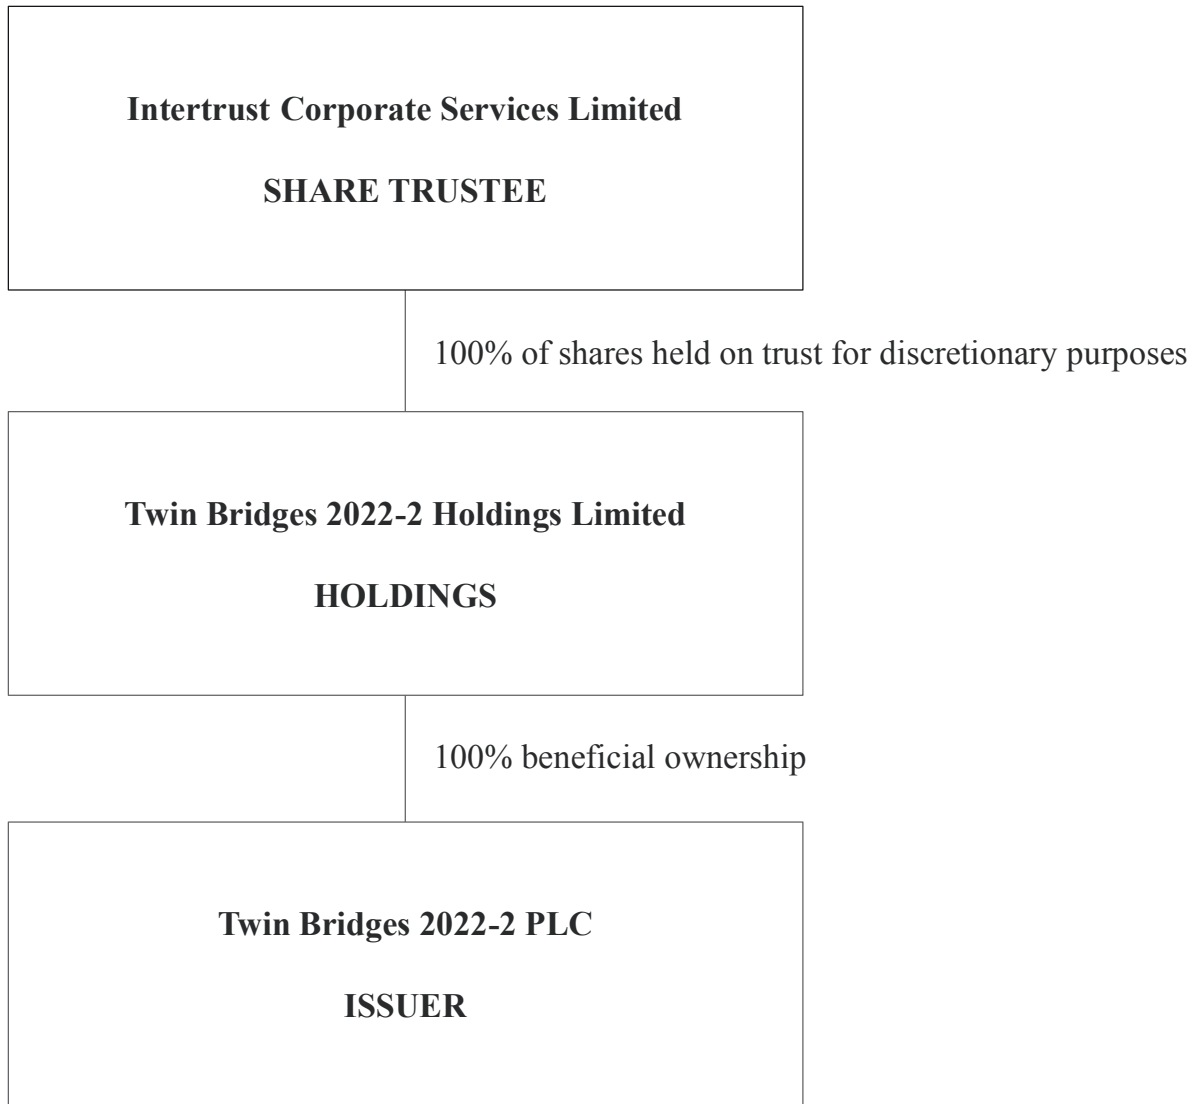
Intertrust Corporate Services Limited

SHARE TRUSTEE

100% of shares held on trust for discretionary purposes

Twin Bridges 2022-2 Holdings Limited

HOLDINGS

100% beneficial ownership

Twin Bridges 2022-2 PLC

ISSUER